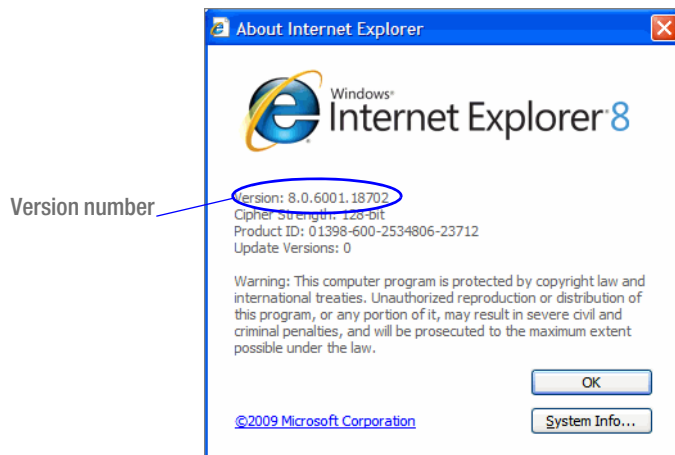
About Internet Explorer

Windows®
Internet Explorer 8

Version number

Version: 8.0.6001.18702
Cipher Strength: 128-bit
Product ID: 01398-600-2534806-23712
Update Versions: 0

Warning: This computer program is protected by copyright law and international treaties. Unauthorized reproduction or distribution of this program, or any portion of it, may result in severe civil and criminal penalties, and will be prosecuted to the maximum extent possible under the law.

OK

©2009 Microsoft Corporation

System Info...